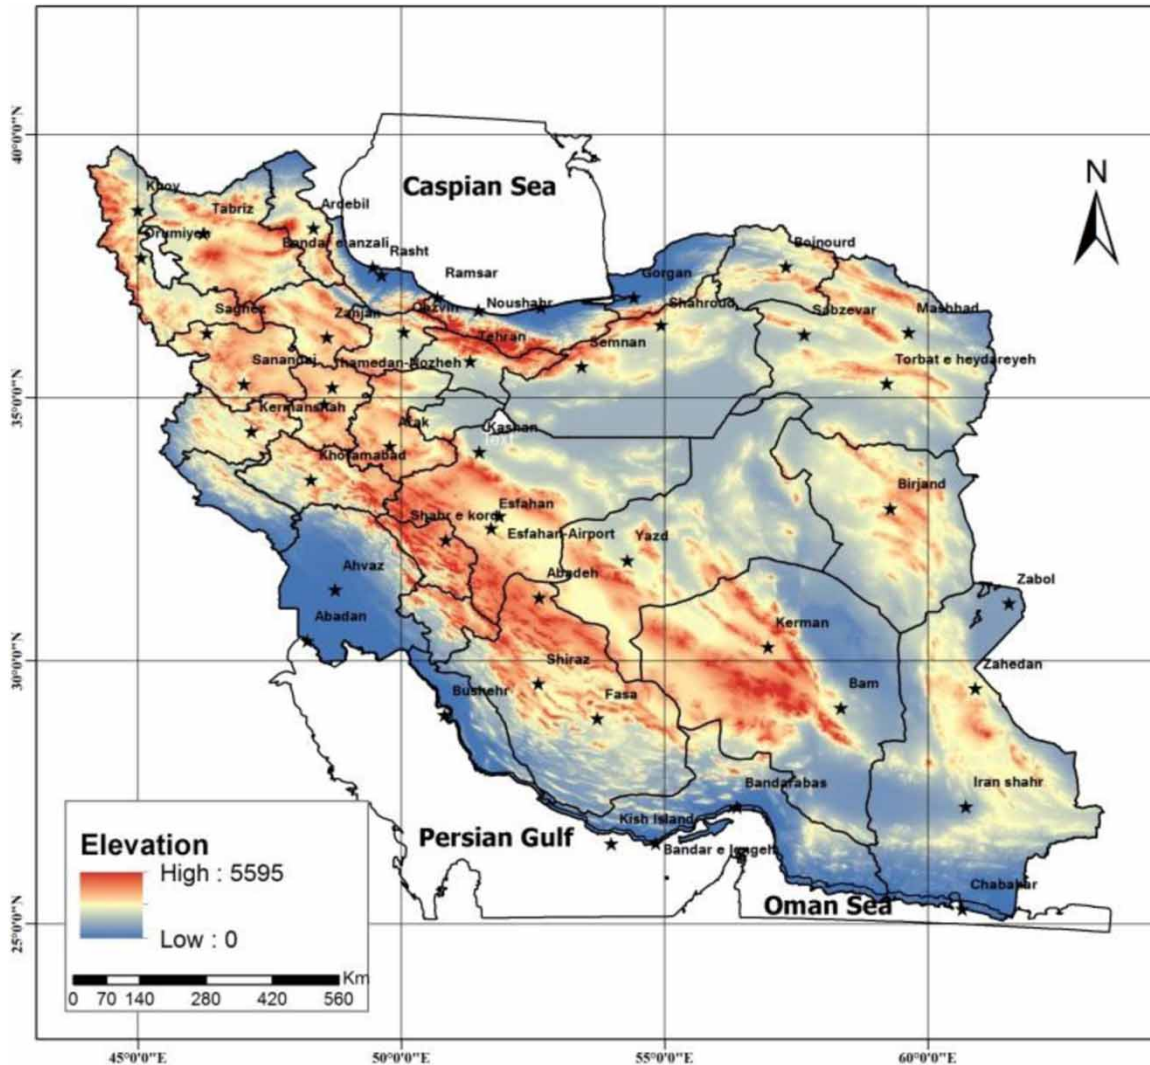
40°0'0"N
35°0'0"N
30°0'0"N
25°0'0"N
45°0'0"E
50°0'0"E
55°0'0"E
60°0'0"E

N

Caspian Sea
Khoy
Tabriz
Orumiyeh
Ardebil
Bandar e anzali
Rasht
Ramsar
Gorgan
Bojnourd
Saghez
Zanjan
Qazvin
Noushahr
Shahroud
Sabzevar
Mashhad
Tehran
Semnan
Sanandaj
Hamedan-Nozheh
Torbat e heydareyeh
Kermanshah
Arak
Kashan
Text
Khoramabad
Birjand
Esfahan
Shahr e kord
Esfahan-Airport
Yazd
Ahvaz
Abadeh
Zabol
Abadan
Kerman
Shiraz
Zahedan
Bam
Bushehr
Fasa
Bandarabas
Iran shahr
Kish Island
Persian Gulf
Bandar e lengeh
Chabahar
Oman Sea

Elevation
High : 5595
Low : 0

Km
0 70 140 280 420 560